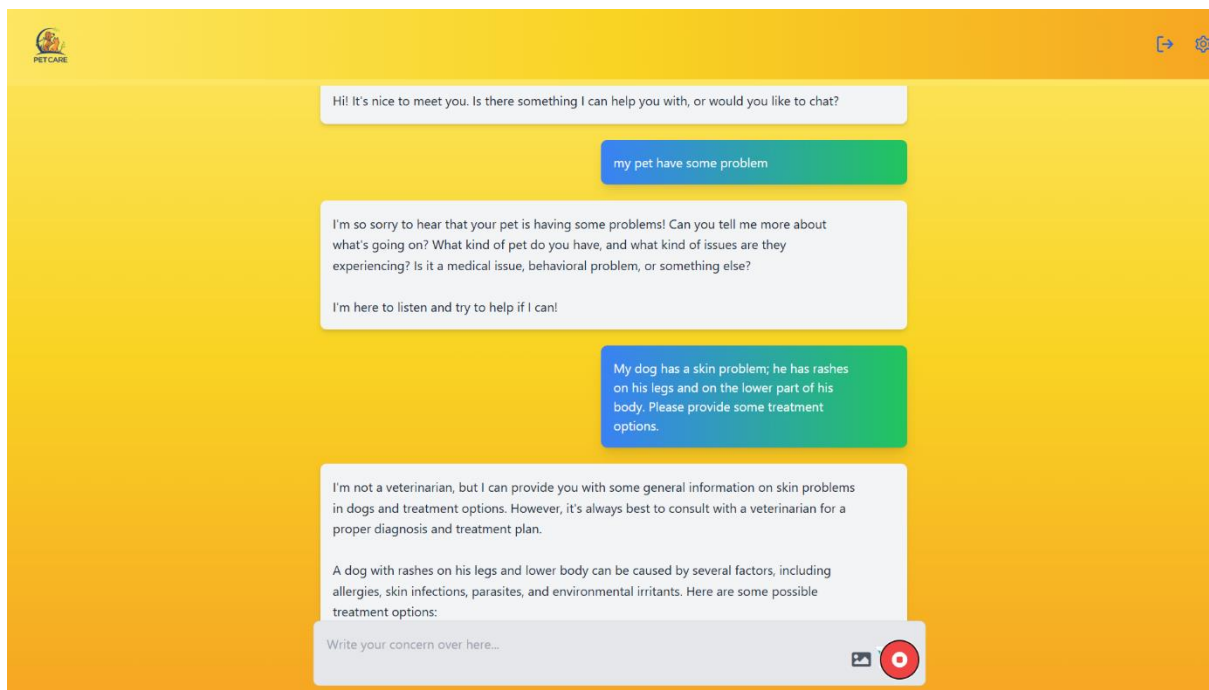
PETCARE

Hi! It's nice to meet you. Is there something I can help you with, or would you like to chat?

my pet have some problem

I'm so sorry to hear that your pet is having some problems! Can you tell me more about what's going on? What kind of pet do you have, and what kind of issues are they experiencing? Is it a medical issue, behavioral problem, or something else?

I'm here to listen and try to help if I can!

My dog has a skin problem; he has rashes on his legs and on the lower part of his body. Please provide some treatment options.

I'm not a veterinarian, but I can provide you with some general information on skin problems in dogs and treatment options. However, it's always best to consult with a veterinarian for a proper diagnosis and treatment plan.

A dog with rashes on his legs and lower body can be caused by several factors, including allergies, skin infections, parasites, and environmental irritants. Here are some possible treatment options:

Write your concern over here...